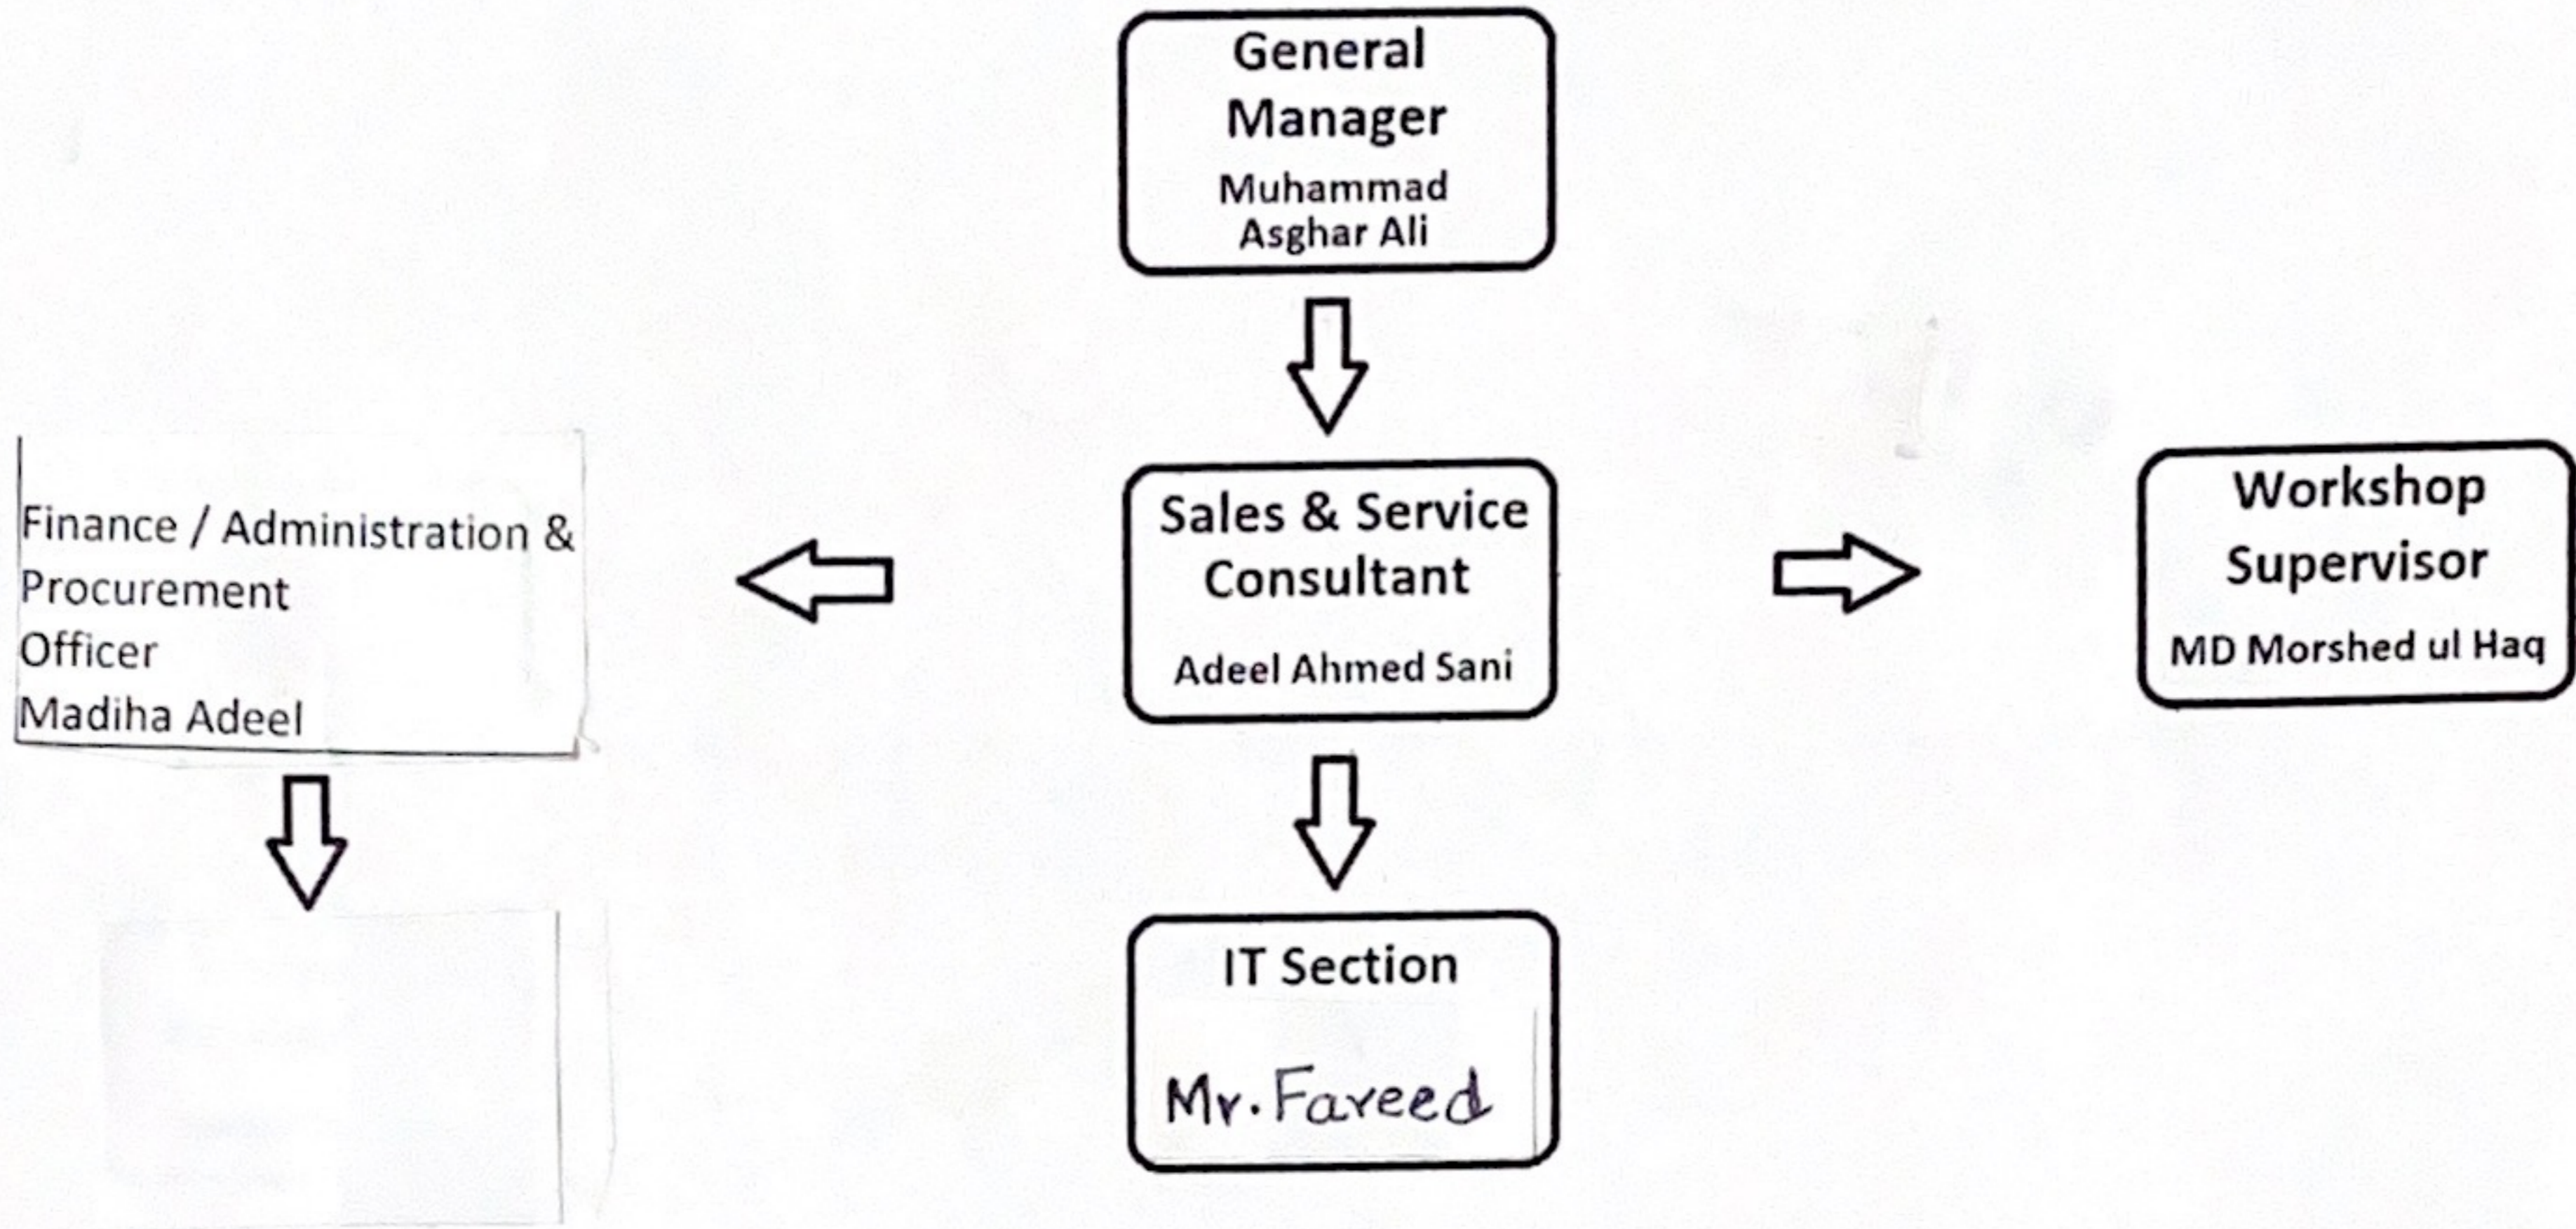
General Manager
Muhammad Asghar Ali

Finance / Administration & Procurement Officer
Madiha Adeel

Sales & Service Consultant
Adeel Ahmed Sani

Workshop Supervisor
MD Morshed ul Haq

IT Section
Mr. Fareed